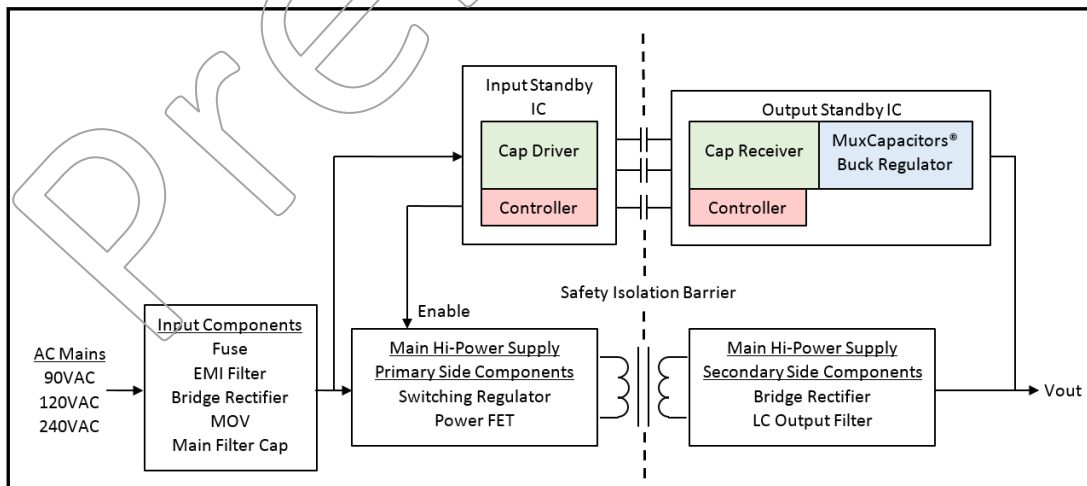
Input Standby IC

Cap Driver

Controller

Output Standby IC

Cap Receiver

MuxCapacitors® Buck Regulator

Controller

Safety Isolation Barrier

Enable

AC Mains
90VAC
120VAC
240VAC

Input Components
Fuse
EMI Filter
Bridge Rectifier
MOV
Main Filter Cap

Main Hi-Power Supply
Primary Side Components
Switching Regulator
Power FET

Main Hi-Power Supply
Secondary Side Components
Bridge Rectifier
LC Output Filter

Vout